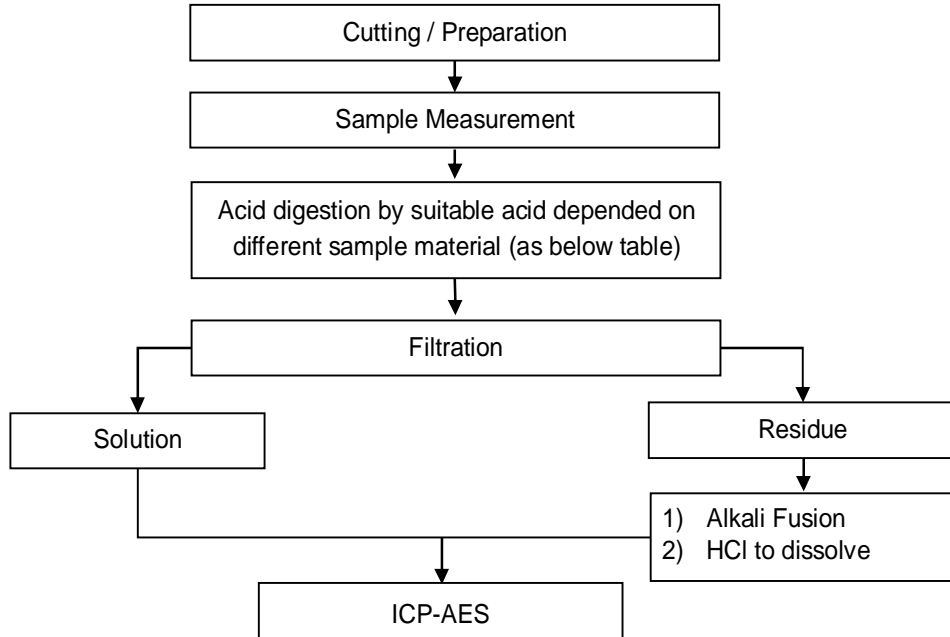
Cutting / Preparation

Sample Measurement

Acid digestion by suitable acid depended on different sample material (as below table)

Filtration

Solution

Residue

1) Alkali Fusion
2) HCl to dissolve

ICP-AES